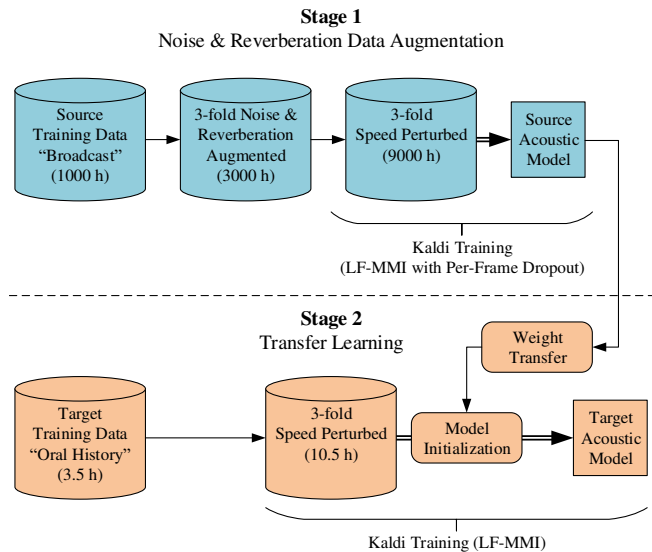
Stage 1
Noise & Reverberation Data Augmentation

Source Training Data “Broadcast” (1000 h)

3-fold Noise & Reverberation Augmented (3000 h)

3-fold Speed Perturbed (9000 h)

Source Acoustic Model

Kaldi Training (LF-MMI with Per-Frame Dropout)

Stage 2
Transfer Learning

Weight Transfer

Target Training Data “Oral History” (3.5 h)

3-fold Speed Perturbed (10.5 h)

Model Initialization

Target Acoustic Model

Kaldi Training (LF-MMI)